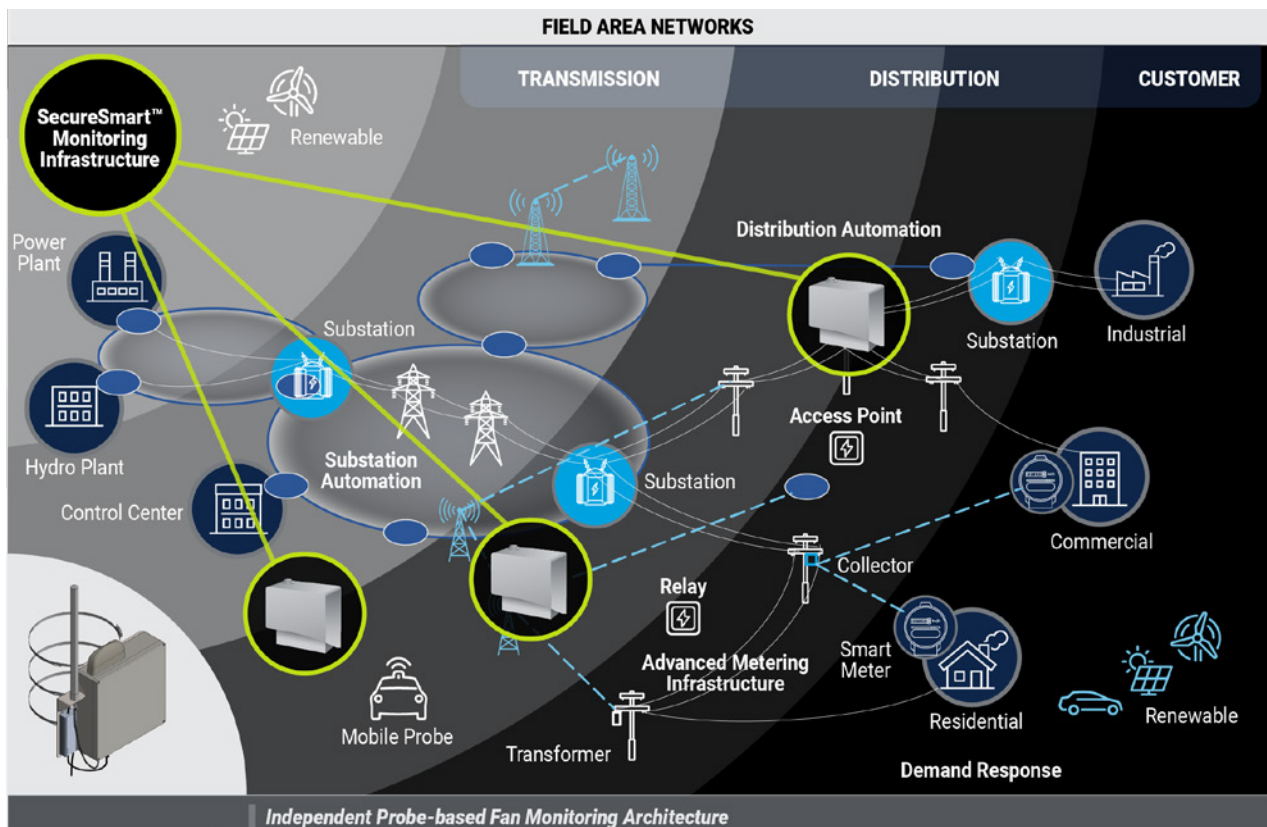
FIELD AREA NETWORKS

TRANSMISSION

DISTRIBUTION

CUSTOMER

SecureSmart™ Monitoring Infrastructure

Renewable

Power Plant

Substation

Distribution Automation

Substation

Industrial

Hydro Plant

Access Point

Substation Automation

Substation

Control Center

Commercial

Collector

Relay

Smart Meter

Advanced Metering Infrastructure

Residential

Renewable

Mobile Probe

Transformer

Demand Response

Independent Probe-based Fan Monitoring Architecture